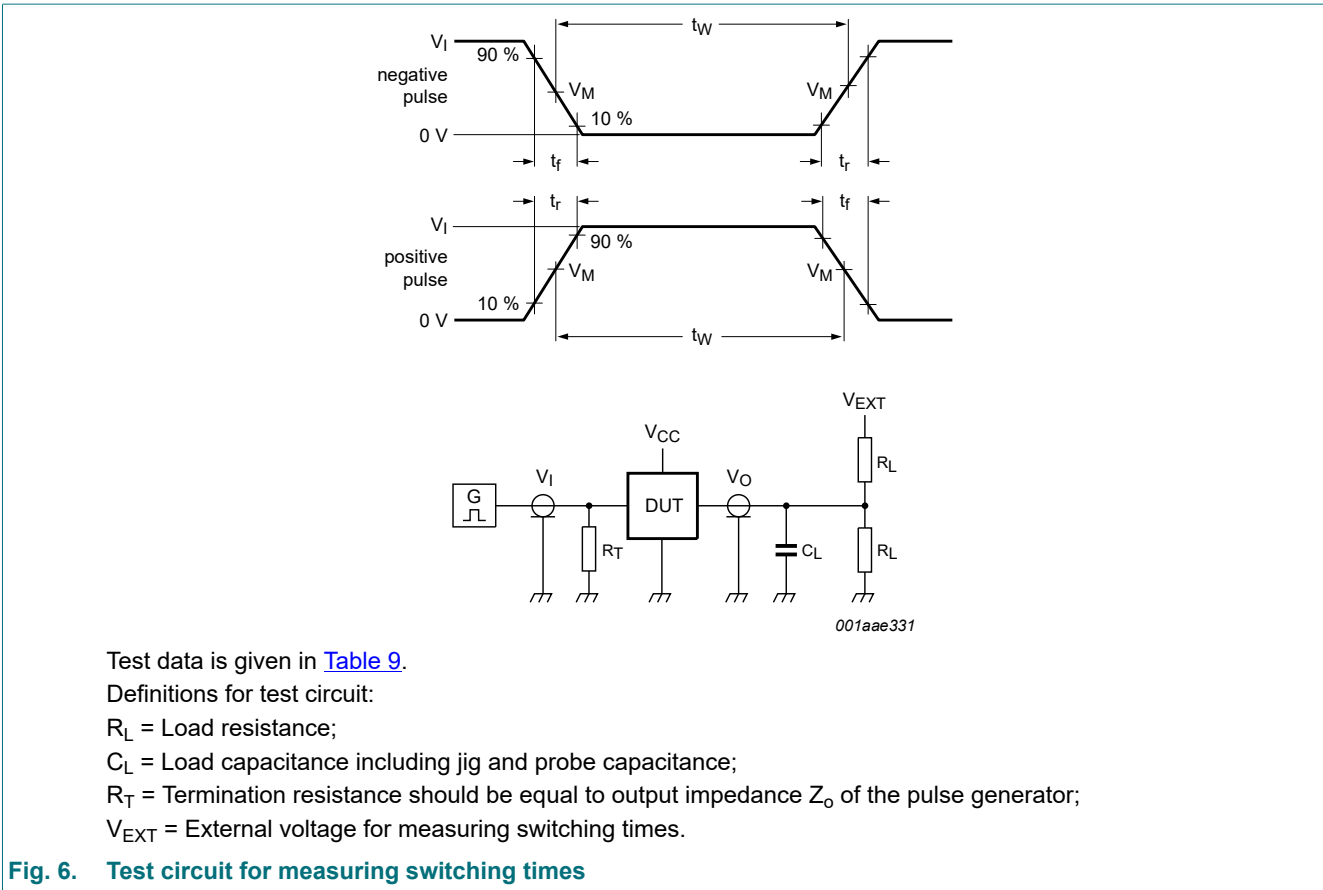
$t_W$

$V_I$

90 %

negative pulse

$V_M$

$V_M$

10 %

0 V

$t_f$

$t_r$

$t_r$

$t_f$

$V_I$

90 %

positive pulse

$V_M$

$V_M$

10 %

0 V

$t_W$

$V_{EXT}$

$V_{CC}$

$R_L$

$V_I$

$V_O$

G

DUT

$R_T$

$C_L$

$R_L$

001aae331

Test data is given in Table 9.

Definitions for test circuit:

$R_L$ = Load resistance;

$C_L$ = Load capacitance including jig and probe capacitance;

$R_T$ = Termination resistance should be equal to output impedance $Z_o$ of the pulse generator;

$V_{EXT}$ = External voltage for measuring switching times.

Fig. 6. Test circuit for measuring switching times